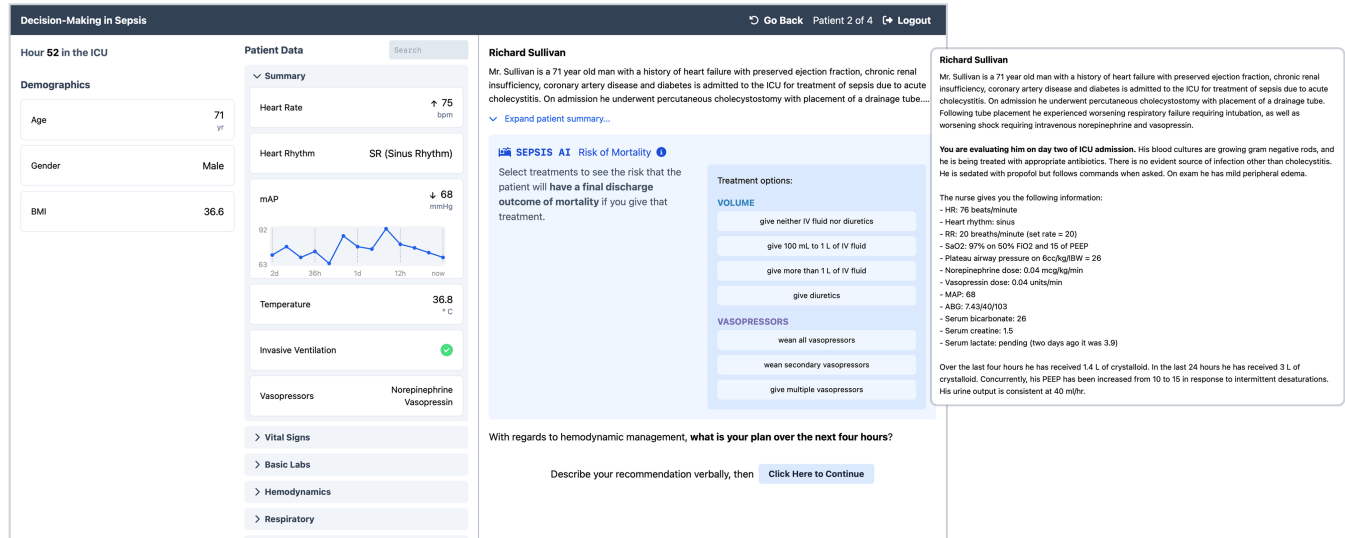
Decision-Making in Sepsis

Go Back Patient 2 of 4 Logout

Hour **52** in the ICU

Demographics

| Age | 71 yr |
|---|---|
| Gender | Male |
| BMI | 36.6 |

Patient Data

Search

Summary

| Heart Rate | ↑ 75 bpm |
|---|---|
| Heart Rhythm | SR (Sinus Rhythm) |
| mAP | ↓ 68 mmHg |

92
63
2d 36h 1d 12h now

| Temperature | 36.8 °C |
|---|---|
| Invasive Ventilation | |
| Vasopressors | Norepinephrine Vasopressin |

Vital Signs

Basic Labs

Hemodynamics

Respiratory

Richard Sullivan

Mr. Sullivan is a 71 year old man with a history of heart failure with preserved ejection fraction, chronic renal insufficiency, coronary artery disease and diabetes is admitted to the ICU for treatment of sepsis due to acute cholecystitis. On admission he underwent percutaneous cholecystostomy with placement of a drainage tube....

Expand patient summary...

SEPSIS AI Risk of Mortality

Select treatments to see the risk that the patient will **have a final discharge outcome of mortality** if you give that treatment.

Treatment options:

VOLUME

give neither IV fluid nor diuretics

give 100 mL to 1 L of IV fluid

give more than 1 L of IV fluid

give diuretics

VASOPRESSORS

wean all vasopressors

wean secondary vasopressors

give multiple vasopressors

With regards to hemodynamic management, **what is your plan over the next four hours**?

Describe your recommendation verbally, then Click Here to Continue

Richard Sullivan

Mr. Sullivan is a 71 year old man with a history of heart failure with preserved ejection fraction, chronic renal insufficiency, coronary artery disease and diabetes is admitted to the ICU for treatment of sepsis due to acute cholecystitis. On admission he underwent percutaneous cholecystostomy with placement of a drainage tube. Following tube placement he experienced worsening respiratory failure requiring intubation, as well as worsening shock requiring intravenous norepinephrine and vasopressin.

**You are evaluating him on day two of ICU admission.** His blood cultures are growing gram negative rods, and he is being treated with appropriate antibiotics. There is no evident source of infection other than cholecystitis. He is sedated with propofol but follows commands when asked. On exam he has mild peripheral edema.

The nurse gives you the following information:
- HR: 76 beats/minute
- Heart rhythm: sinus
- RR: 20 breaths/minute (set rate = 20)
- SaO2: 97% on 50% FiO2 and 15 of PEEP
- Plateau airway pressure on 6cc/kg/IBW = 26
- Norepinephrine dose: 0.04 mcg/kg/min
- Vasopressin dose: 0.04 units/min
- MAP: 68
- ABG: 7.43/40/103
- Serum bicarbonate: 26
- Serum creatine: 1.5
- Serum lactate: pending (two days ago it was 3.9)

Over the last four hours he has received 1.4 L of crystalloid. In the last 24 hours he has received 3 L of crystalloid. Concurrently, his PEEP has been increased from 10 to 15 in response to intermittent desaturations. His urine output is consistent at 40 ml/hr.